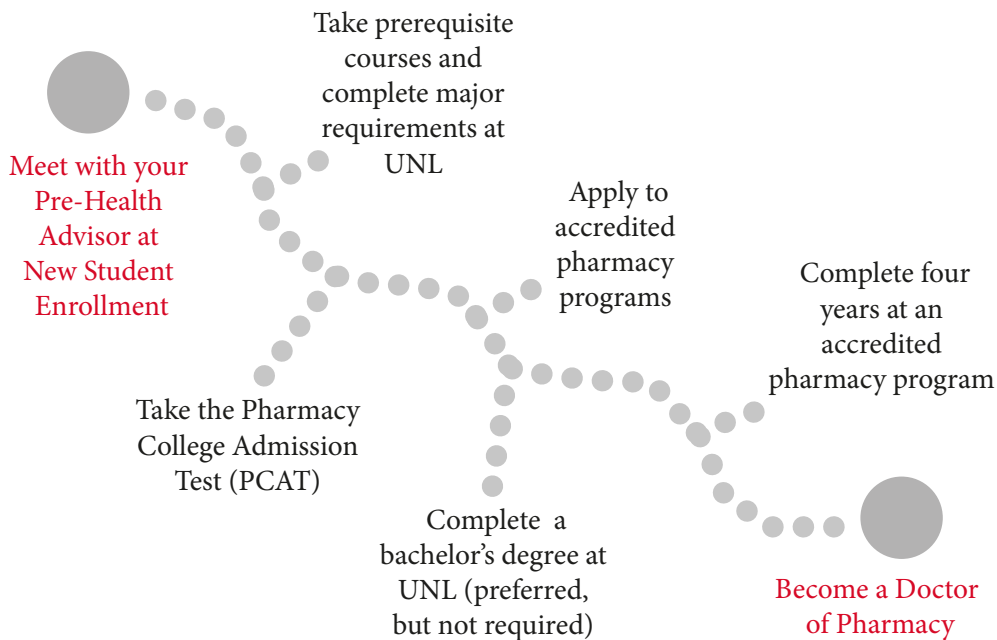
Meet with your Pre-Health Advisor at New Student Enrollment

Take prerequisite courses and complete major requirements at UNL

Take the Pharmacy College Admission Test (PCAT)

Apply to accredited pharmacy programs

Complete a bachelor's degree at UNL (preferred, but not required)

Complete four years at an accredited pharmacy program

Become a Doctor of Pharmacy